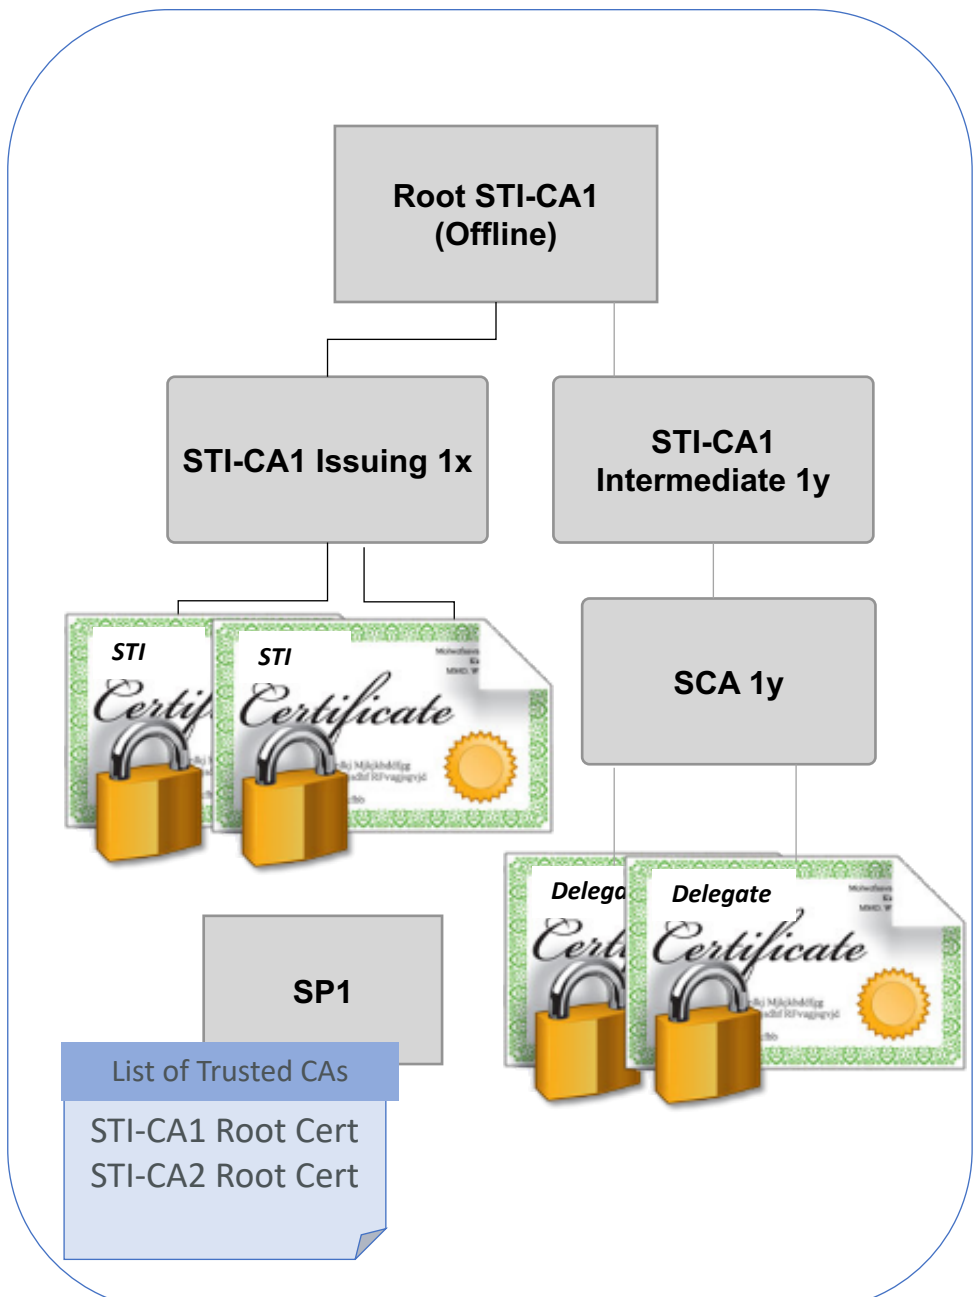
Root STI-CA1
(Offline)

STI-CA1 Issuing 1x

STI-CA1
Intermediate 1y

STI
Certif

STI
Certificate

SCA 1y

Delega
Cert

Delegate
Certificate

SP1

List of Trusted CAs
STI-CA1 Root Cert
STI-CA2 Root Cert